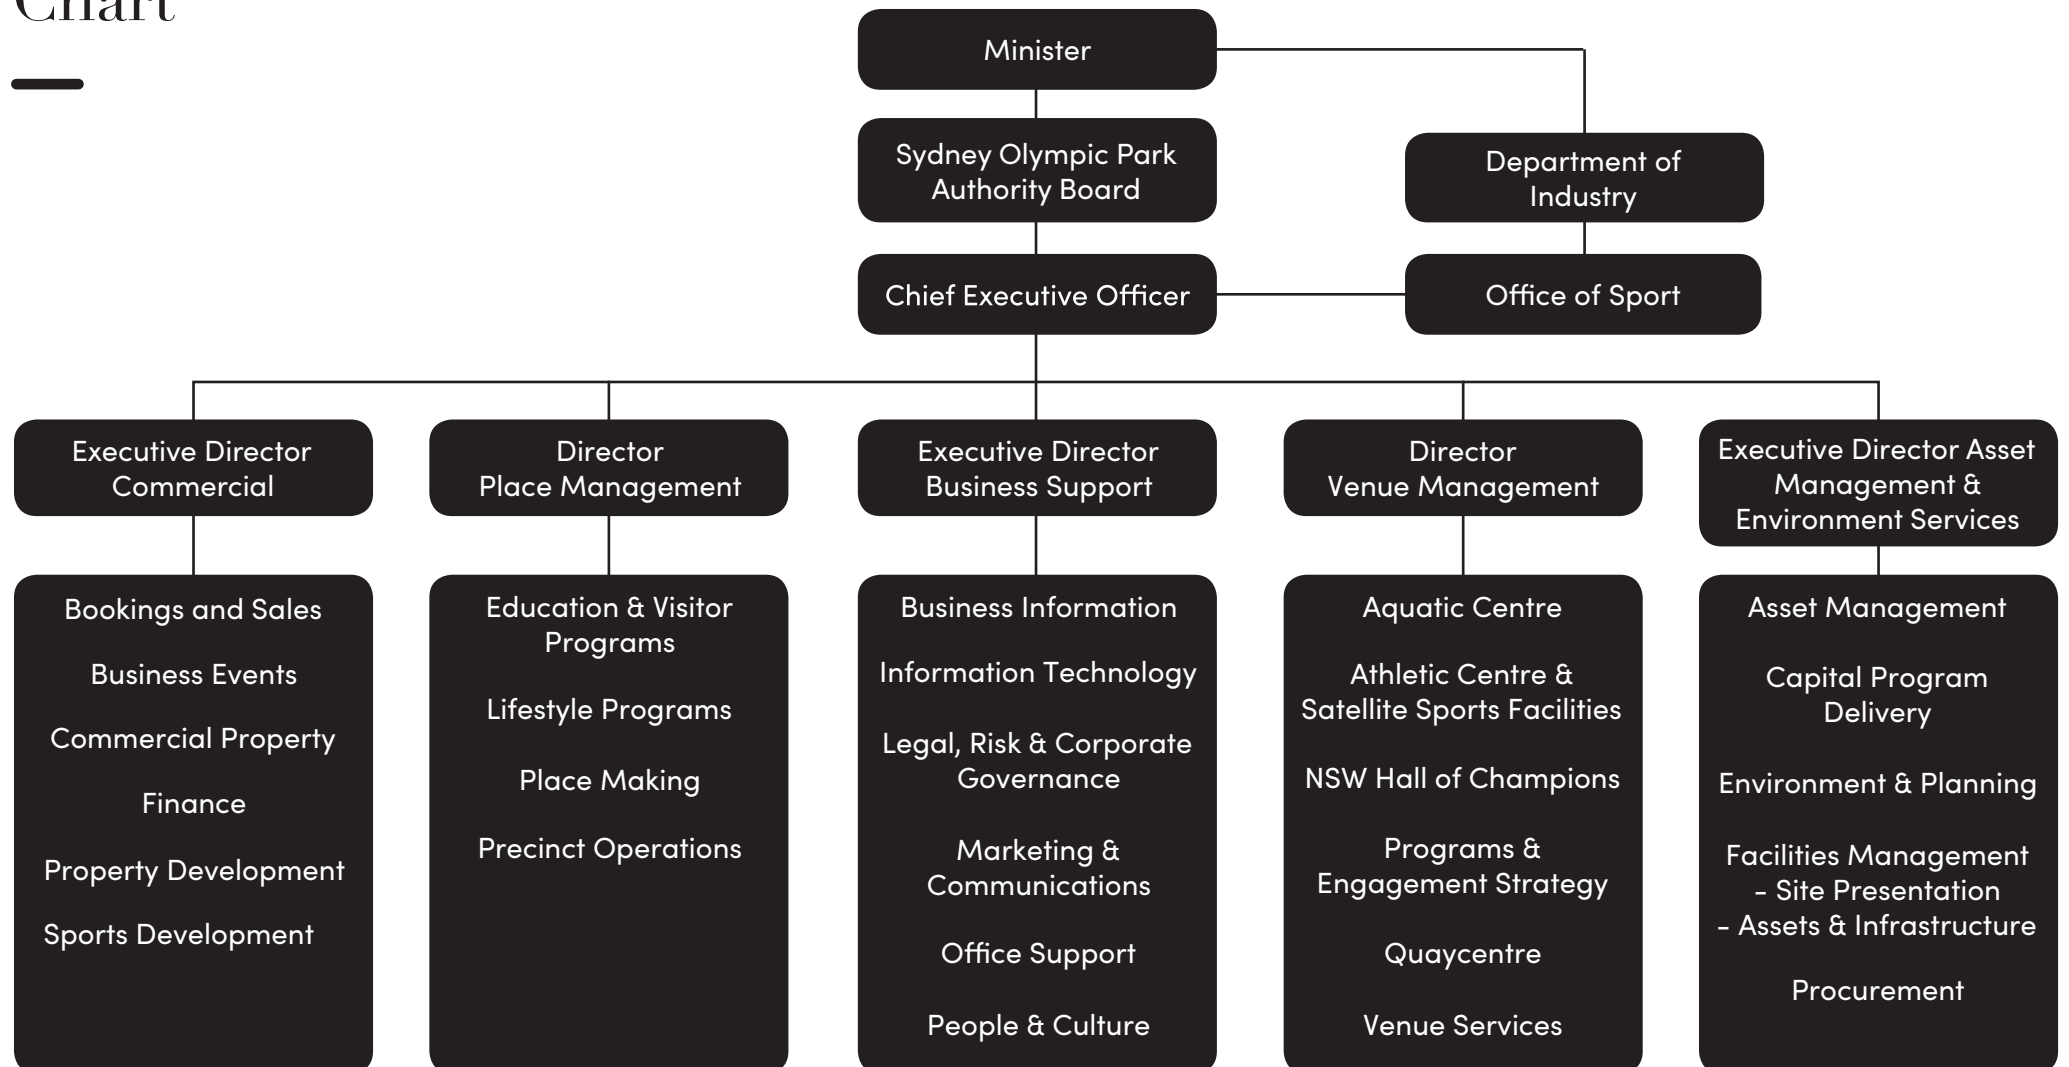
Chart

Minister

Sydney Olympic Park Authority Board

Department of Industry

Chief Executive Officer

Office of Sport

Executive Director Commercial

Director Place Management

Executive Director Business Support

Director Venue Management

Executive Director Asset Management & Environment Services

Bookings and Sales

Business Events

Commercial Property

Finance

Property Development

Sports Development

Education & Visitor Programs

Lifestyle Programs

Place Making

Precinct Operations

Business Information

Information Technology

Legal, Risk & Corporate Governance

Marketing & Communications

Office Support

People & Culture

Aquatic Centre

Athletic Centre & Satellite Sports Facilities

NSW Hall of Champions

Programs & Engagement Strategy

Quaycentre

Venue Services

Asset Management

Capital Program Delivery

Environment & Planning

Facilities Management
- Site Presentation
- Assets & Infrastructure

Procurement